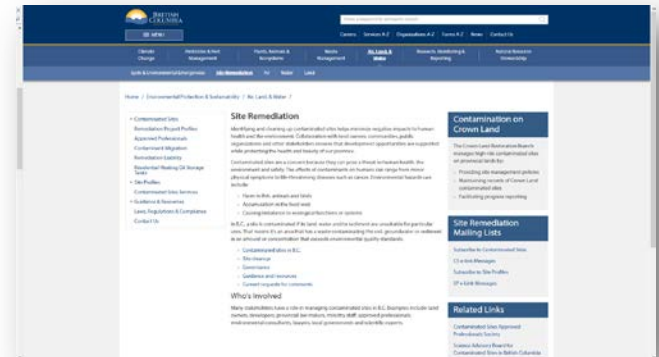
BRITISH COLUMBIA

MENU

Careers Services A-Z Organizations A-Z Forms A-Z News Contact Us

Climate Change | Pesticides & Pest Management | Plants, Animals & Ecosystems | Waste Management | Air, Land & Water | Research, Monitoring & Reporting | Natural Resource Stewardship

Spills & Environmental Emergencies | Site Remediation | Air | Water | Land

Home / Environmental Protection & Sustainability / Air, Land & Water /

Contaminated Sites
Remediation Project Profiles
Approved Professionals
Contaminant Migration
Remediation Liability
Residential Heating Oil Storage Tanks
Site Profiles
Contaminated Sites Services
Guidance & Resources
Laws, Regulations & Compliance
Contact Us

Site Remediation

Identifying and cleaning up contaminated sites helps minimize negative impacts to human health and the environment. Collaboration with local owners, communities, public organizations and other stakeholders ensures that development opportunities are supported while protecting the health and beauty of our province.

Contaminated sites are a concern because they can pose a threat to human health, the environment and safety. The effects of contaminants on humans can range from minor physical symptoms to life-threatening diseases such as cancer. Environmental hazards can include:

Harm to fish, animals and birds
Accumulation in the food web
Causing imbalance in ecological functions or systems

In B.C., a site is contaminated if its land, water and/or sediment are unsuitable for particular uses. That means it's an area that has a waste contaminating the soil, groundwater or sediment in an amount or concentration that exceeds environmental quality standards.

Contaminated sites in B.C.
Site cleanup
Governance
Guidance and resources
Current requests for comments

Who's involved

Many stakeholders have a role in managing contaminated sites in B.C. Examples include land owners, developers, provincial law makers, ministry staff, approved professionals, environmental consultants, lawyers, local government and scientific experts.

Contamination on Crown Land

The Crown Land Restoration Branch manages high risk contaminated sites on provincial lands by:

Prioritizing site management actions
Maintaining records of Crown Land contaminated sites
Facilitating progress reporting

Site Remediation Mailing Lists

Subscribe to Contaminated Sites
CS e-link Messages
Subscribe to Site Profiles
SP e-link Messages

Related Links

Contaminated Sites Approved Professionals Society
Science Advisory Board for Contaminated Sites in British Columbia